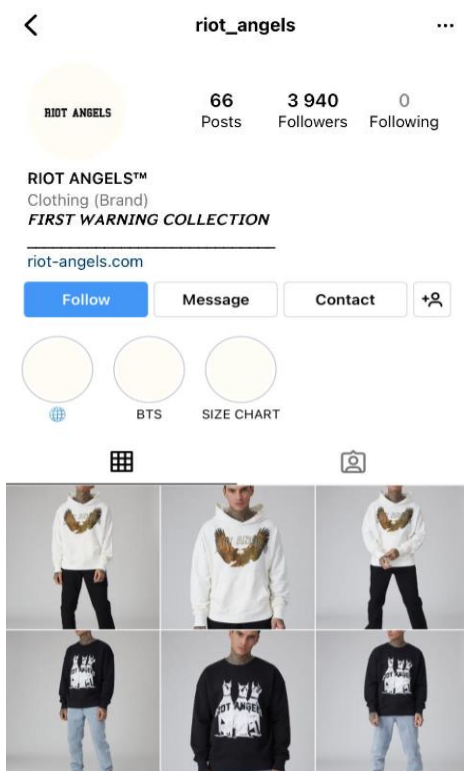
riot_angels

RIOT ANGELS

66 Posts
3 940 Followers
0 Following

RIOT ANGELS™
Clothing (Brand)
*FIRST WARNING COLLECTION*
_______________________
riot-angels.com

Follow
Message
Contact

BTS
SIZE CHART

RIOT ANGELS